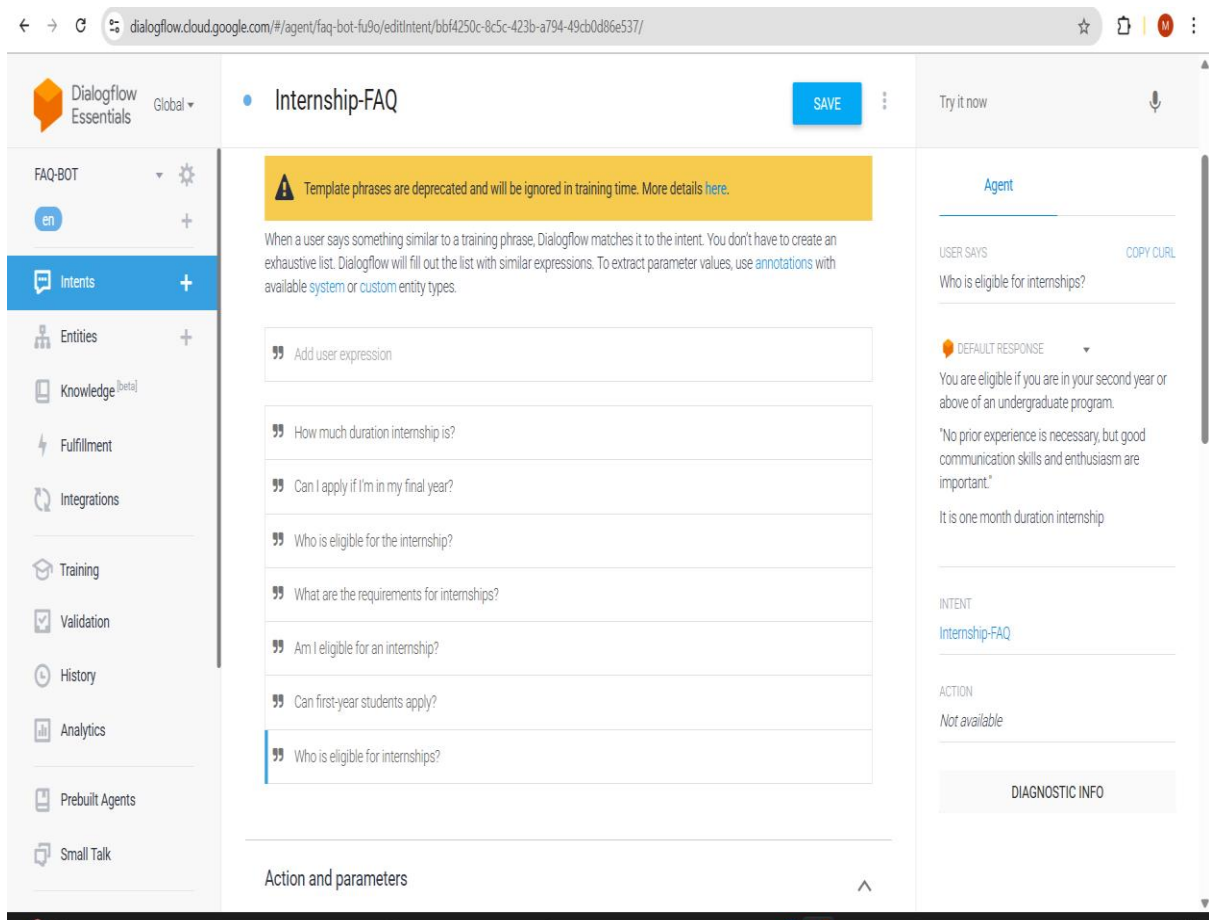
dialogflow.cloud.google.com/#/agent/faq-bot-fu9o/editIntent/bbf4250c-8c5c-423b-a794-49cb0d86e537/

Dialogflow Essentials
Global

Internship-FAQ
SAVE

Try it now

FAQ-BOT
en

Intents
Entities
Knowledge [beta]
Fulfillment
Integrations
Training
Validation
History
Analytics
Prebuilt Agents
Small Talk

Template phrases are deprecated and will be ignored in training time. More details here.

When a user says something similar to a training phrase, Dialogflow matches it to the intent. You don't have to create an exhaustive list. Dialogflow will fill out the list with similar expressions. To extract parameter values, use annotations with available system or custom entity types.

Add user expression

How much duration internship is?

Can I apply if I'm in my final year?

Who is eligible for the internship?

What are the requirements for internships?

Am I eligible for an internship?

Can first-year students apply?

Who is eligible for internships?

Action and parameters

Agent

USER SAYS
COPY CURL
Who is eligible for internships?

DEFAULT RESPONSE
You are eligible if you are in your second year or above of an undergraduate program.

"No prior experience is necessary, but good communication skills and enthusiasm are important."

It is one month duration internship

INTENT
Internship-FAQ

ACTION
Not available

DIAGNOSTIC INFO